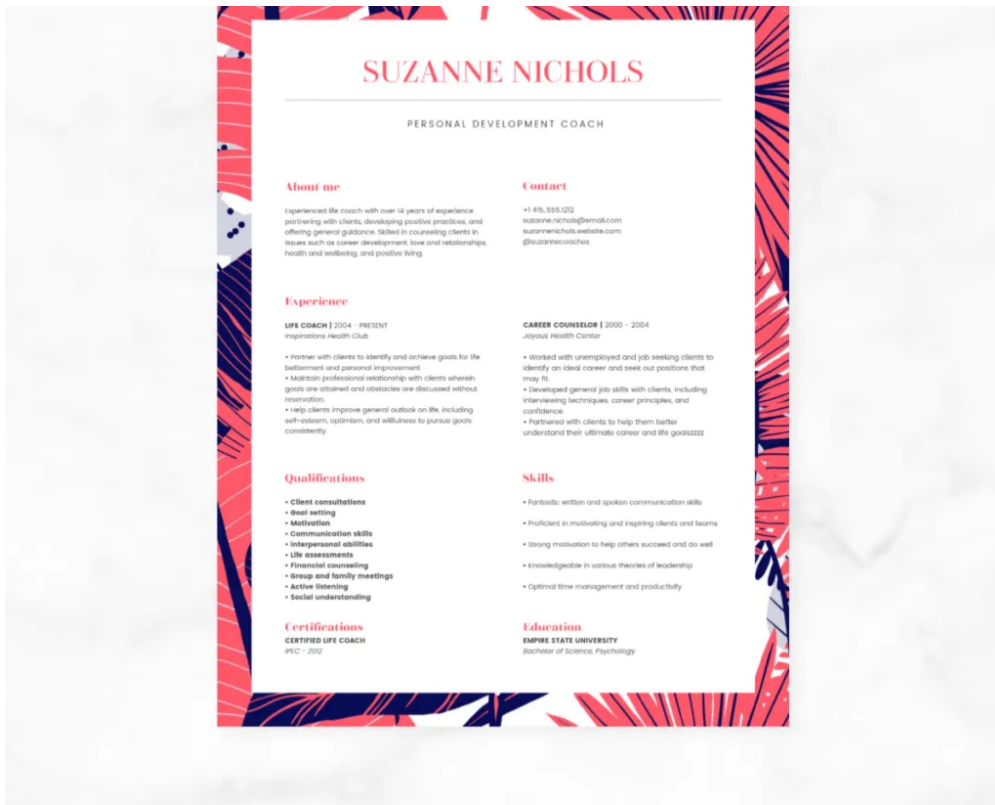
SUZANNE NICHOLS

PERSONAL DEVELOPMENT COACH

About me

Experienced life coach with over 14 years of experience partnering with clients, developing positive practices, and offering general guidance. Skilled in counseling clients in issues such as career development, love and relationships, health and wellbeing, and positive living.

Contact

+1 415.555.1212
suzanne.nichols@email.com
suzannenichols.website.com
@suzannecoaches

Experience

LIFE COACH | 2004 - PRESENT
Inspirations Health Club

• Partner with clients to identify and achieve goals for life betterment and personal improvement
• Maintain professional relationship with clients wherein goals are attained and obstacles are discussed without reservation.
• Help clients improve general outlook on life, including self-esteem, optimism, and willfulness to pursue goals consistently.

CAREER COUNSELOR | 2000 - 2004
Joyous Health Center

• Worked with unemployed and job seeking clients to identify an ideal career and seek out positions that may fit.
• Developed general job skills with clients, including interviewing techniques, career principles, and confidence.
• Partnered with clients to help them better understand their ultimate career and life goalszzzz

Qualifications

• Client consultations
• Goal setting
• Motivation
• Communication skills
• Interpersonal abilities
• Life assessments
• Financial counseling
• Group and family meetings
• Active listening
• Social understanding

Skills

• Fantastic written and spoken communication skills
• Proficient in motivating and inspiring clients and teams
• Strong motivation to help others succeed and do well
• Knowledgeable in various theories of leadership
• Optimal time management and productivity

Certifications
CERTIFIED LIFE COACH
IPEC - 2012

Education
EMPIRE STATE UNIVERSITY
Bachelor of Science, Psychology